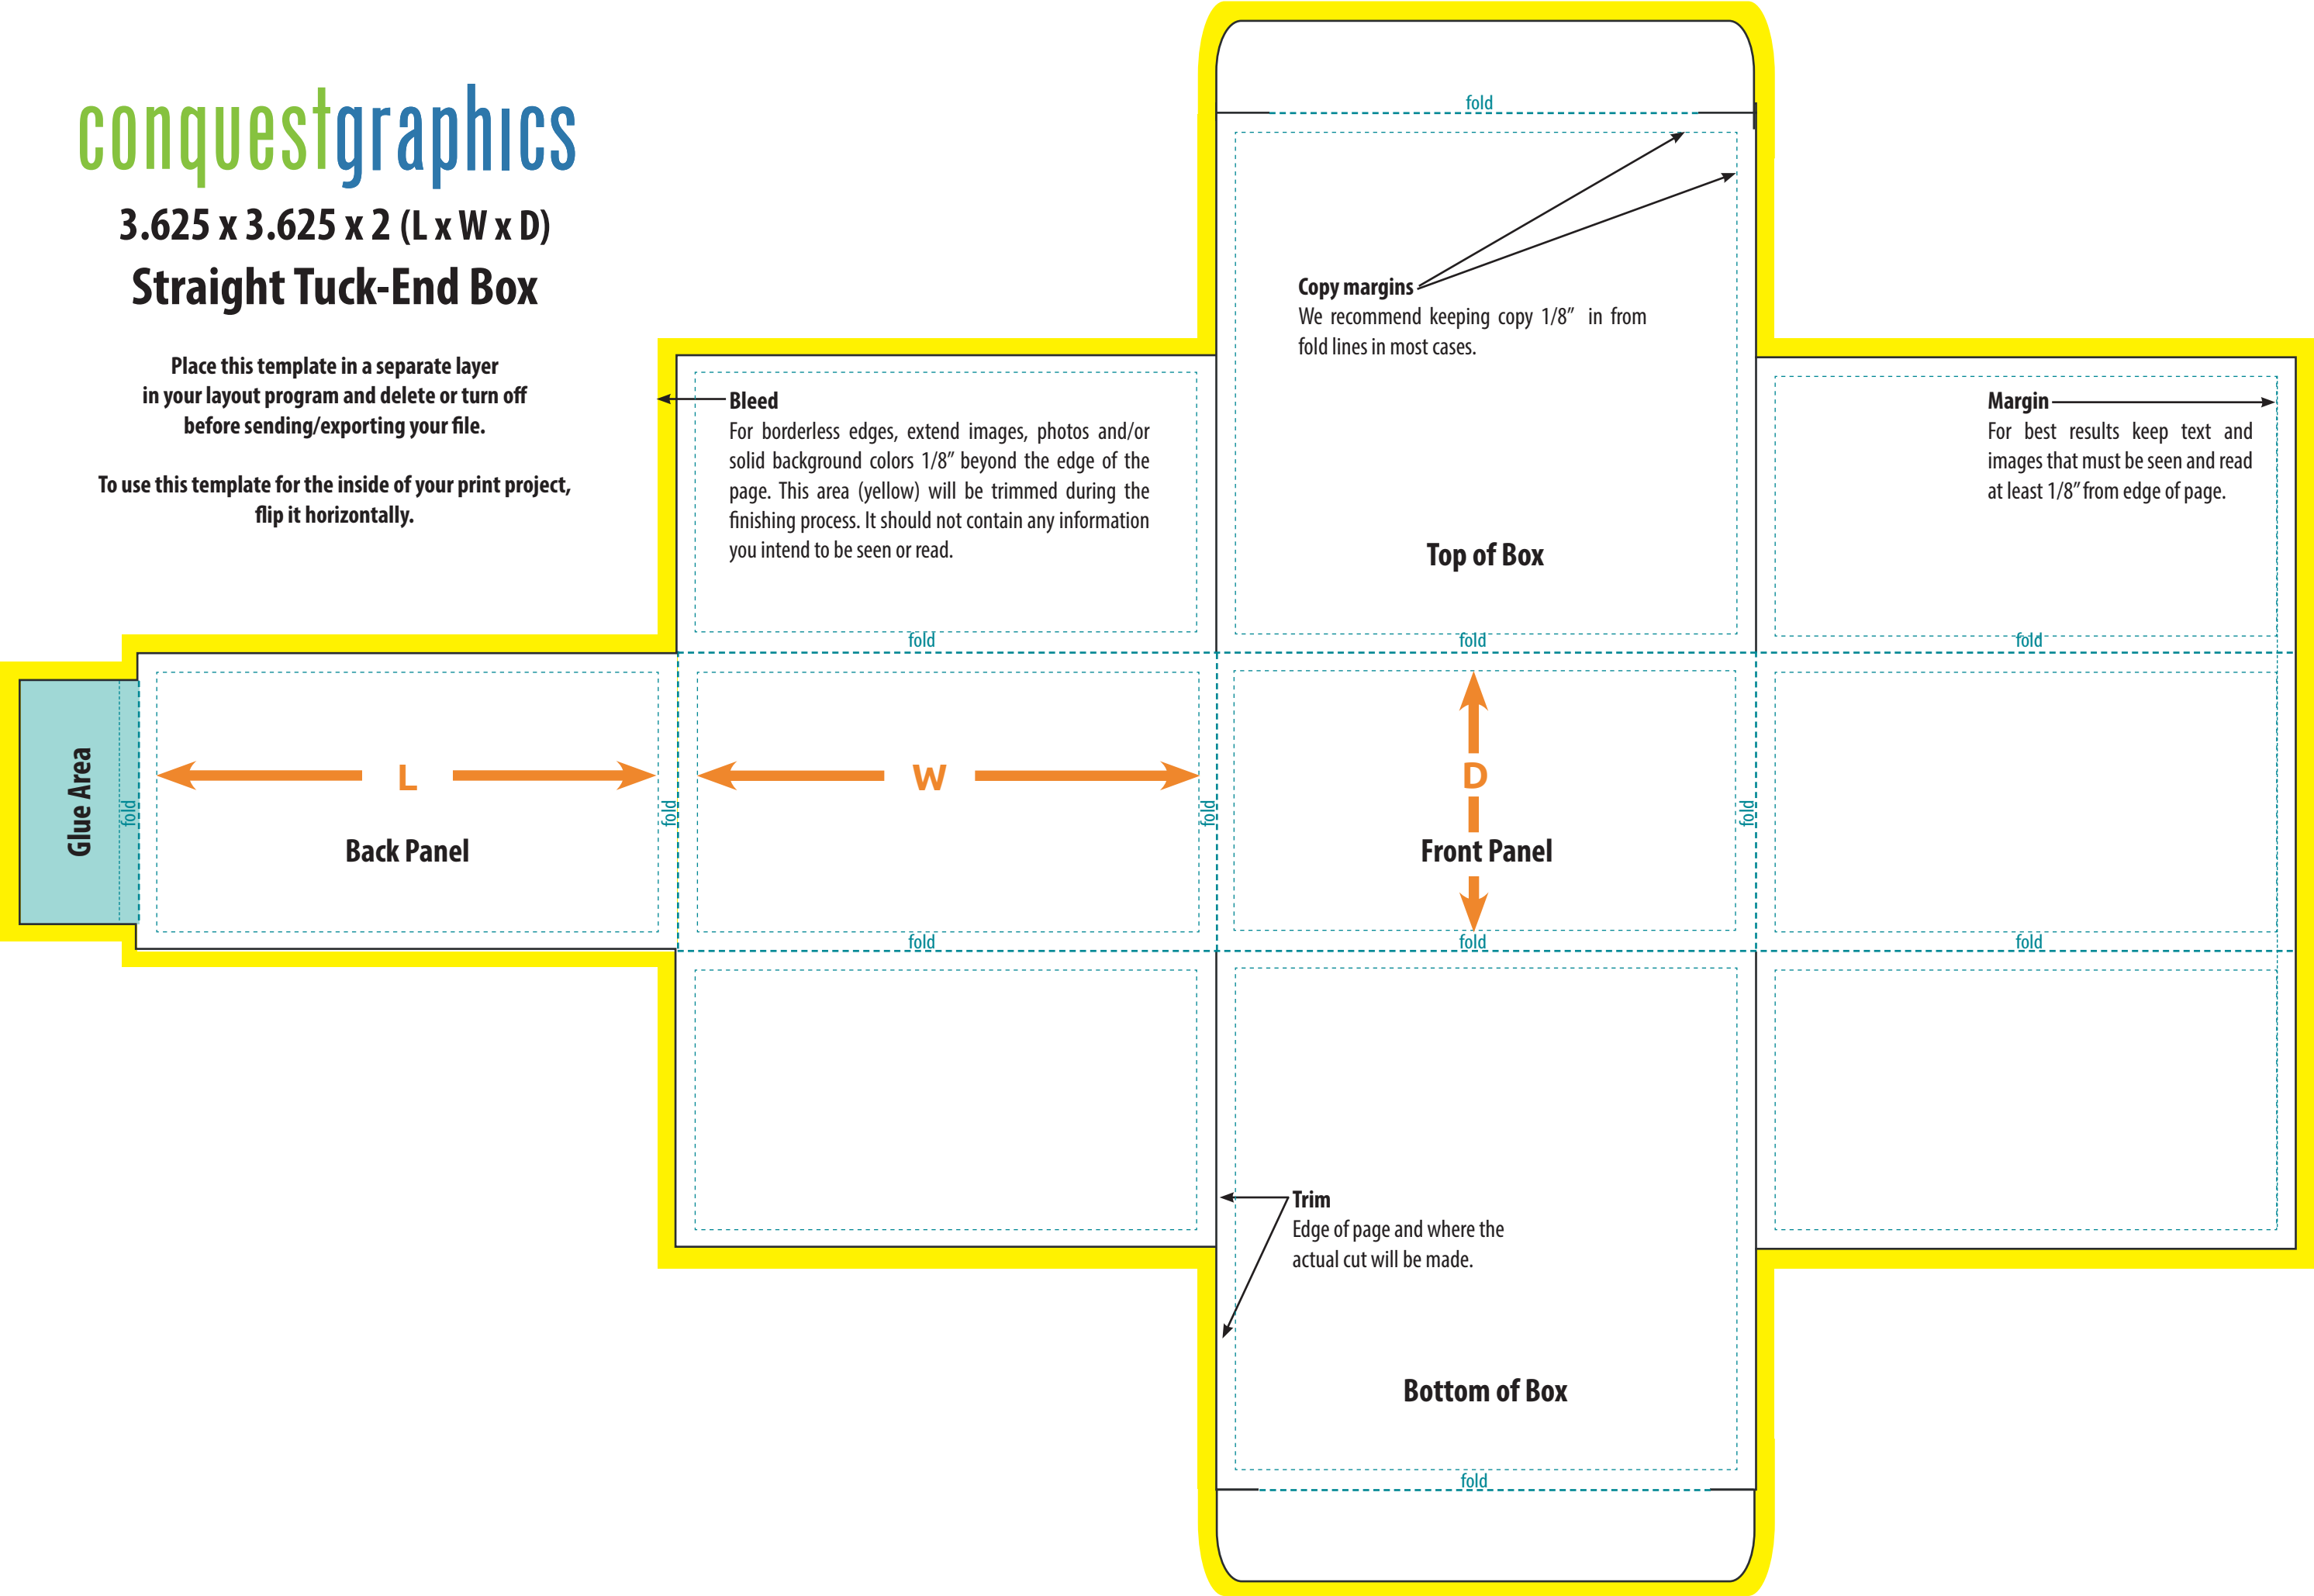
conquestgraphics

3.625 x 3.625 x 2 (L x W x D)

Straight Tuck-End Box

Place this template in a separate layer in your layout program and delete or turn off before sending/exporting your file.

To use this template for the inside of your print project, flip it horizontally.

fold

Copy margins
We recommend keeping copy 1/8" in from fold lines in most cases.

Bleed
For borderless edges, extend images, photos and/or solid background colors 1/8" beyond the edge of the page. This area (yellow) will be trimmed during the finishing process. It should not contain any information you intend to be seen or read.

Margin
For best results keep text and images that must be seen and read at least 1/8" from edge of page.

Top of Box

fold

fold

fold

Glue Area

fold

L

Back Panel

fold

W

fold

D

Front Panel

fold

fold

fold

fold

Trim
Edge of page and where the actual cut will be made.

Bottom of Box

fold